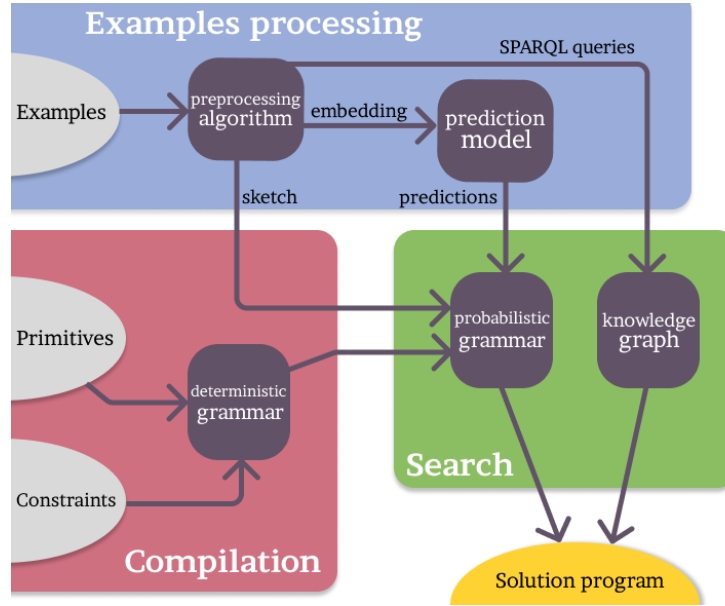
Examples processing

SPARQL queries

Examples

preprocessing algorithm

embedding

prediction model

sketch

predictions

Primitives

deterministic grammar

Constraints

Compilation

probabilistic grammar

knowledge graph

Search

Solution program